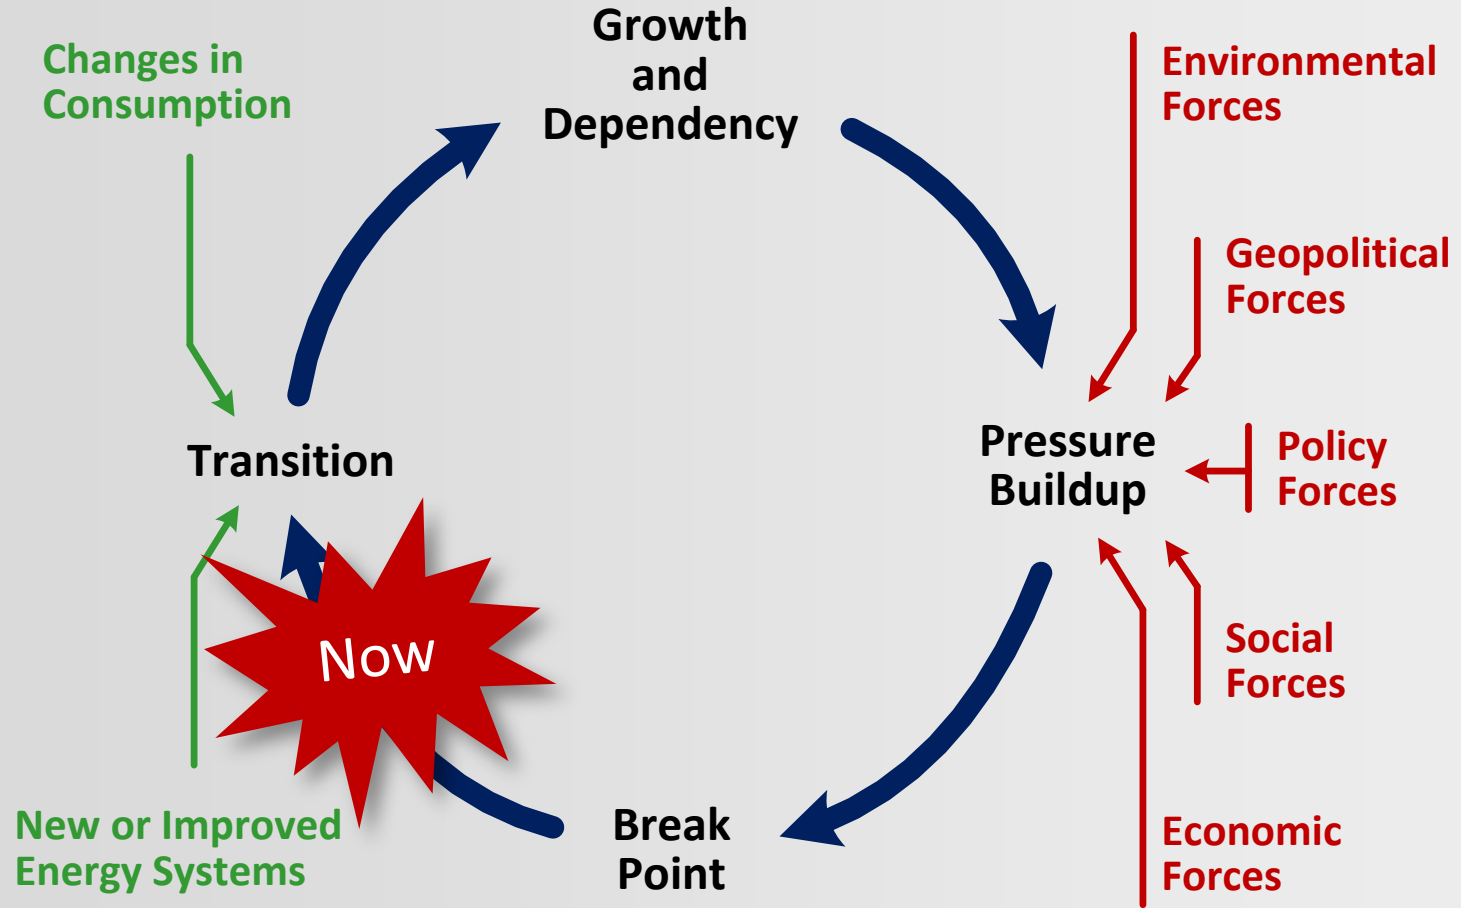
Changes in Consumption

Growth and Dependency

Environmental Forces

Geopolitical Forces

Transition

Pressure Buildup

Policy Forces

Now

Social Forces

New or Improved Energy Systems

Break Point

Economic Forces